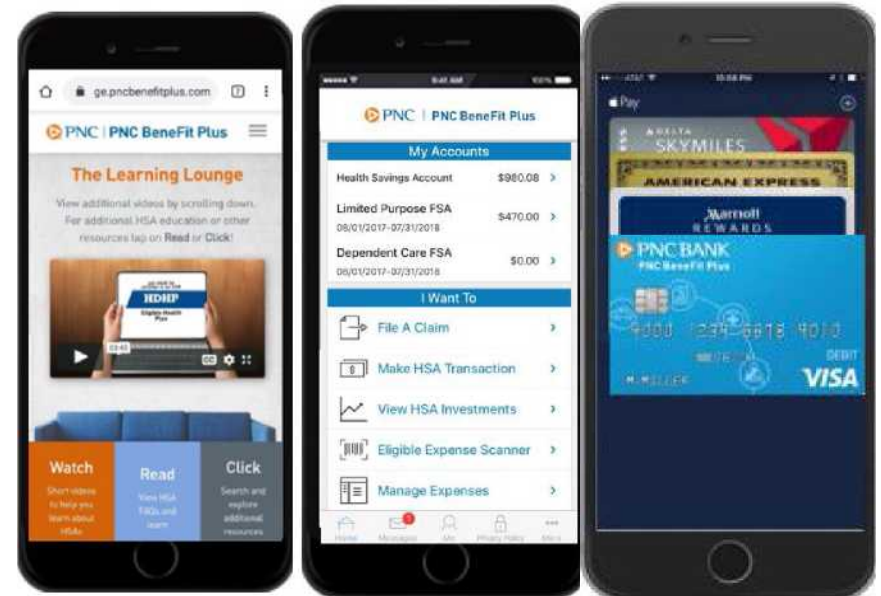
ge.pncbenefitplus.com

PNC | PNC BeneFit Plus

The Learning Lounge

View additional videos by scrolling down. For additional HSA education or other resources tap on Read or Click!

HDHP

Eligible Health Plus

03:45

Watch
Short videos to help you learn about HSAs

Read
View HSA FAQs and learn

Click
Search and explore additional resources

PNC | PNC BeneFit Plus

My Accounts

Health Savings Account $980.08 >

Limited Purpose FSA $470.00 >
06/01/2017-07/31/2018

Dependent Care FSA $0.00 >
06/01/2017-07/31/2018

I Want To

File A Claim >

Make HSA Transaction >

View HSA Investments >

Eligible Expense Scanner >

Manage Expenses >

Home Messages Me Privacy Policy More

Pay

DELTA SKYMILES

AMERICAN EXPRESS

Marriott REWARDS

PNC BANK
PNC BeneFit Plus

4000 1234 5678 9010

M MILLER

DEBIT
VISA